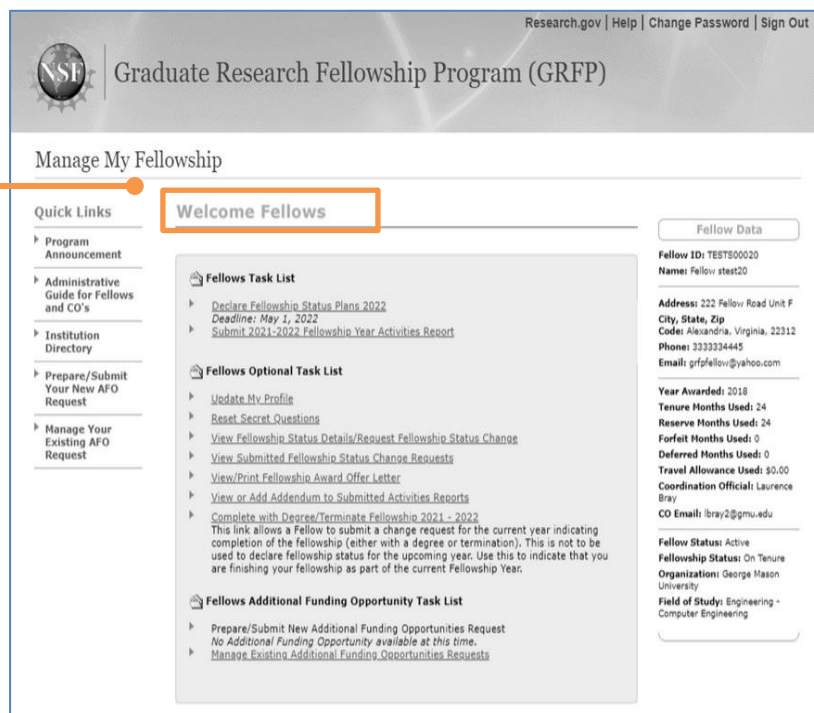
Research.gov | Help | Change Password | Sign Out

NSF

Graduate Research Fellowship Program (GRFP)

Manage My Fellowship

Quick Links

Program Announcement

Administrative Guide for Fellows and CO's

Institution Directory

Prepare/Submit Your New AFO Request

Manage Your Existing AFO Request

Welcome Fellows

Fellows Task List

Declare Fellowship Status Plans 2022
Deadline: May 1, 2022
Submit 2021-2022 Fellowship Year Activities Report

Fellows Optional Task List

Update My Profile
Reset Secret Questions
View Fellowship Status Details/Request Fellowship Status Change
View Submitted Fellowship Status Change Requests
View/Print Fellowship Award Offer Letter
View or Add Addendum to Submitted Activities Reports
Complete with Degree/Terminate Fellowship 2021 - 2022
This link allows a Fellow to submit a change request for the current year indicating completion of the fellowship (either with a degree or termination). This is not to be used to declare fellowship status for the upcoming year. Use this to indicate that you are finishing your fellowship as part of the current Fellowship Year.

Fellows Additional Funding Opportunity Task List

Prepare/Submit New Additional Funding Opportunities Request
No Additional Funding Opportunity available at this time.
Manage Existing Additional Funding Opportunities Requests

Fellow Data

Fellow ID: TESTS00020
Name: Fellow stest20

Address: 222 Fellow Road Unit F
City, State, Zip Code: Alexandria, Virginia, 22312
Phone: 3333334445
Email: grfpfellow@yahoo.com

Year Awarded: 2018
Tenure Months Used: 24
Reserve Months Used: 24
Forfeit Months Used: 0
Deferred Months Used: 0
Travel Allowance Used: $0.00
Coordination Official: Laurence Bray
CO Email: lbray2@gmu.edu

Fellow Status: Active
Fellowship Status: On Tenure
Organization: George Mason University
Field of Study: Engineering - Computer Engineering